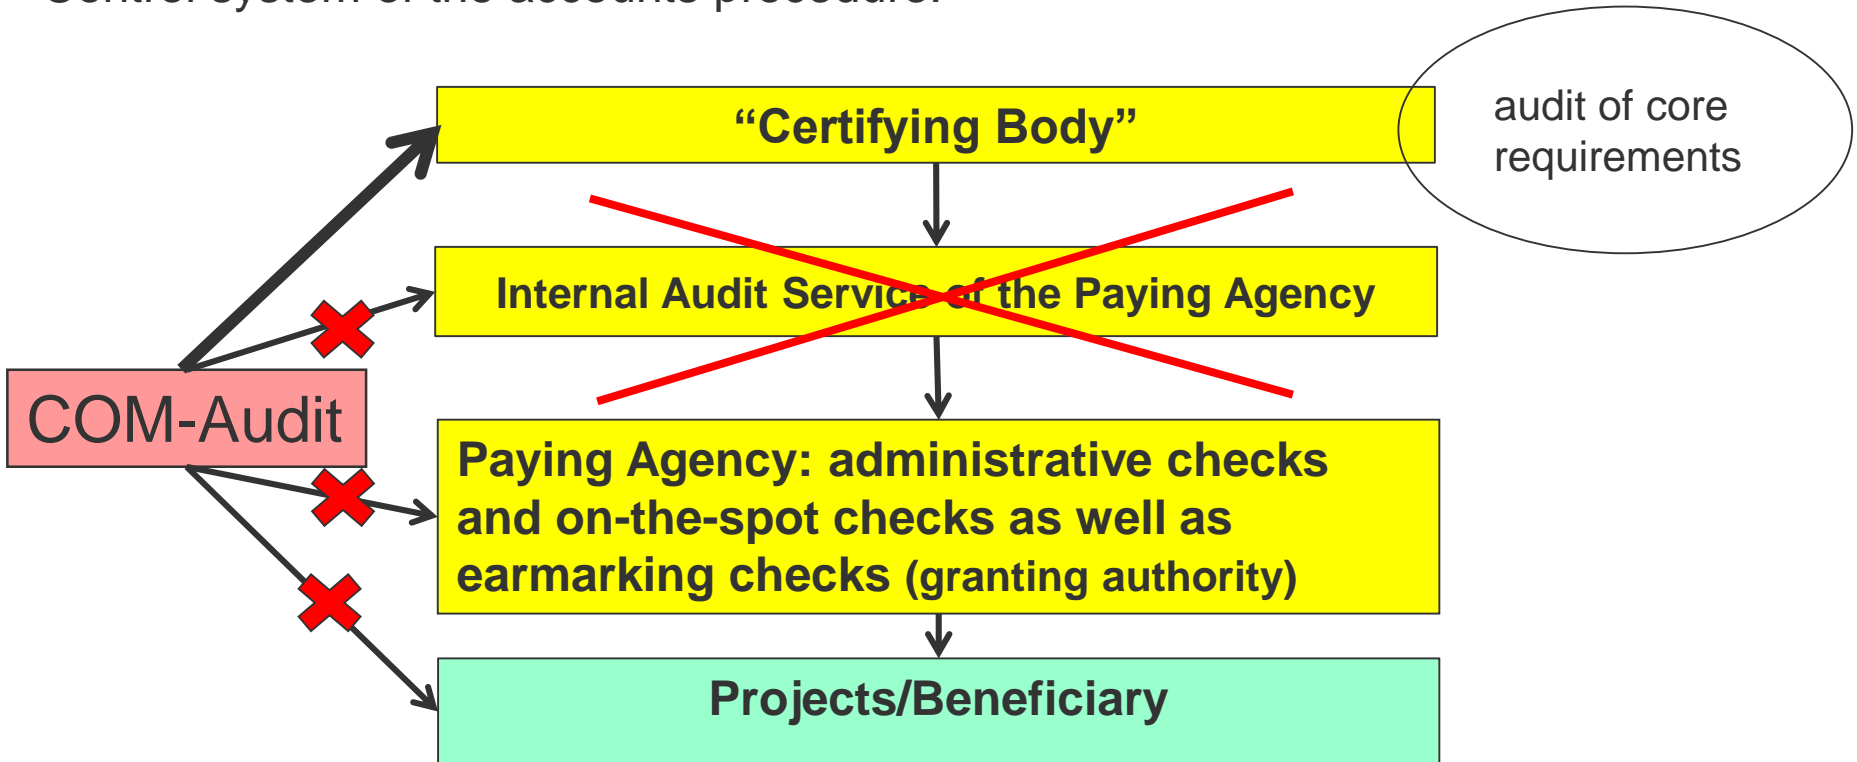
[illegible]

"Certifying Body"

audit of core requirements

Internal Audit Service of the Paying Agency

COM-Audit

Paying Agency: administrative checks and on-the-spot checks as well as earmarking checks (granting authority)

Projects/Beneficiary